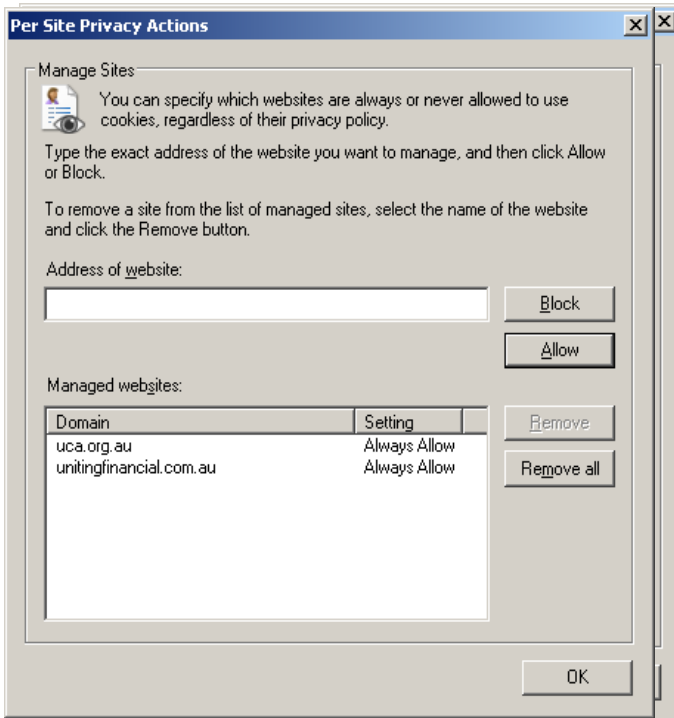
Per Site Privacy Actions

Manage Sites

You can specify which websites are always or never allowed to use cookies, regardless of their privacy policy.

Type the exact address of the website you want to manage, and then click Allow or Block.

To remove a site from the list of managed sites, select the name of the website and click the Remove button.

Address of website:

Block

Allow

Managed websites:

| Domain | Setting |
|---|---|
| uca.org.au | Always Allow |
| unitingfinancial.com.au | Always Allow |

Remove

Remove all

OK